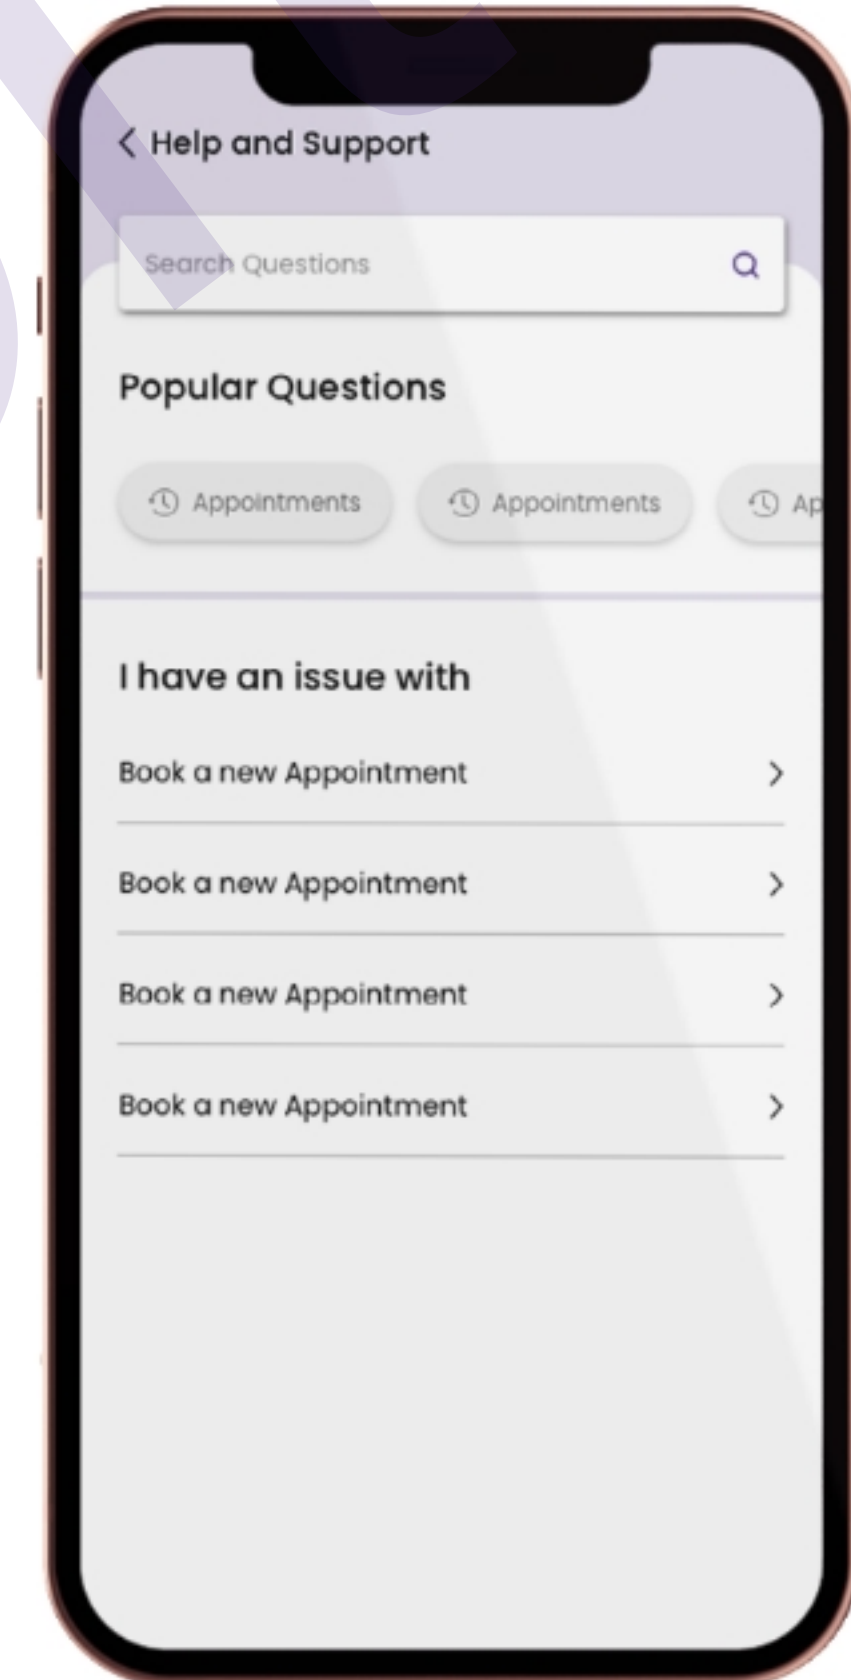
< Help and Support

Search Questions

Popular Questions

Appointments

Appointments

Ap

I have an issue with

Book a new Appointment >

Book a new Appointment >

Book a new Appointment >

Book a new Appointment >